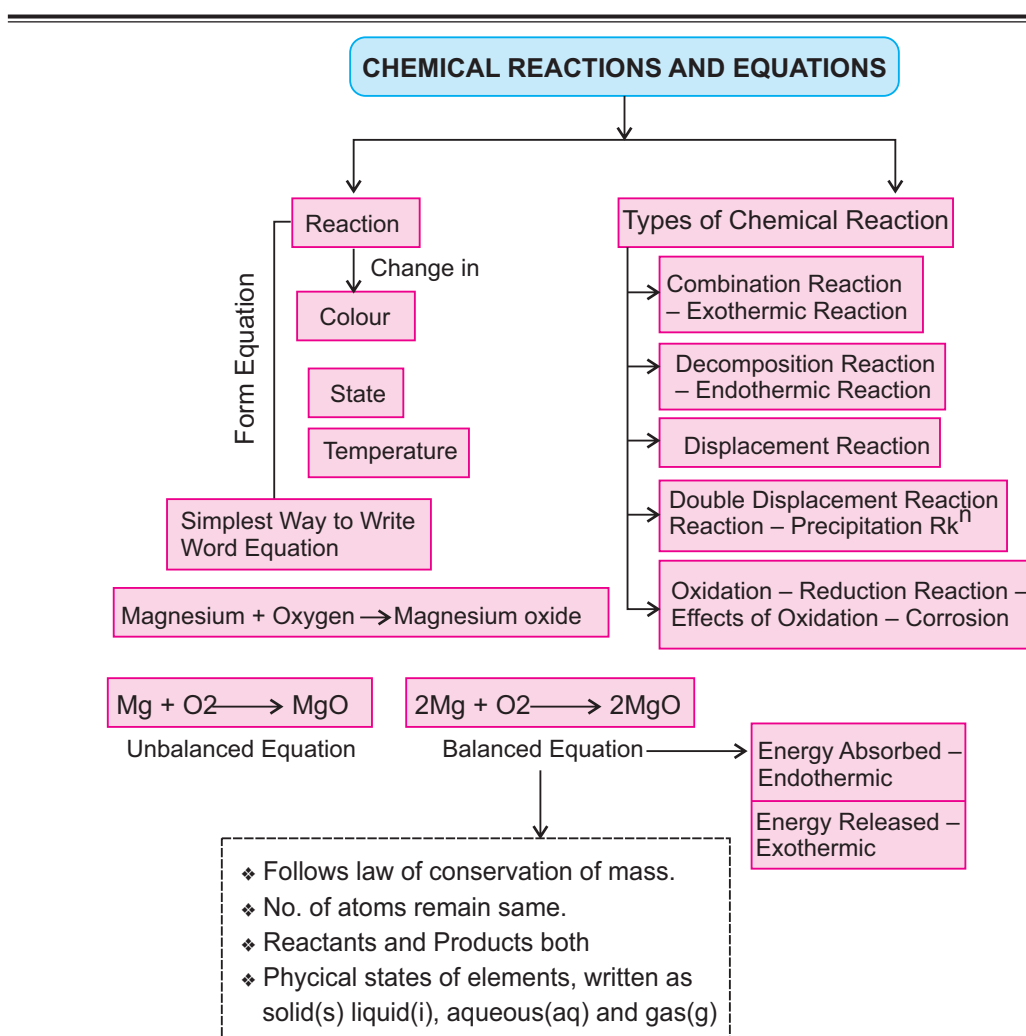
CHEMICAL REACTIONS AND EQUATIONS

Reaction

Change in

Colour

State

Temperature

Form Equation

Simplest Way to Write Word Equation

Magnesium + Oxygen $\rightarrow$ Magnesium oxide

Types of Chemical Reaction

Combination Reaction – Exothermic Reaction

Decomposition Reaction – Endothermic Reaction

Displacement Reaction

Double Displacement Reaction Reaction – Precipitation Rk$^{n}$

Oxidation – Reduction Reaction – Effects of Oxidation – Corrosion

Mg + O2 $\longrightarrow$ MgO

Unbalanced Equation

2Mg + O2 $\longrightarrow$ 2MgO

Balanced Equation

Energy Absorbed – Endothermic

Energy Released – Exothermic

❖ Follows law of conservation of mass.
❖ No. of atoms remain same.
❖ Reactants and Products both
❖ Phycical states of elements, written as solid(s) liquid(i), aqueous(aq) and gas(g)